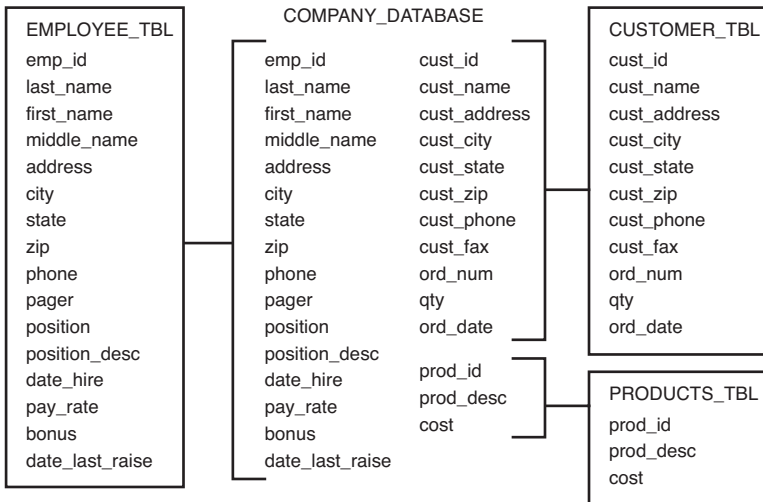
EMPLOYEE_TBL
emp_id
last_name
first_name
middle_name
address
city
state
zip
phone
pager
position
position_desc
date_hire
pay_rate
bonus
date_last_raise

COMPANY_DATABASE
emp_id
last_name
first_name
middle_name
address
city
state
zip
phone
pager
position
position_desc
date_hire
pay_rate
bonus
date_last_raise

cust_id
cust_name
cust_address
cust_city
cust_state
cust_zip
cust_phone
cust_fax
ord_num
qty
ord_date

prod_id
prod_desc
cost

CUSTOMER_TBL
cust_id
cust_name
cust_address
cust_city
cust_state
cust_zip
cust_phone
cust_fax
ord_num
qty
ord_date

PRODUCTS_TBL
prod_id
prod_desc
cost